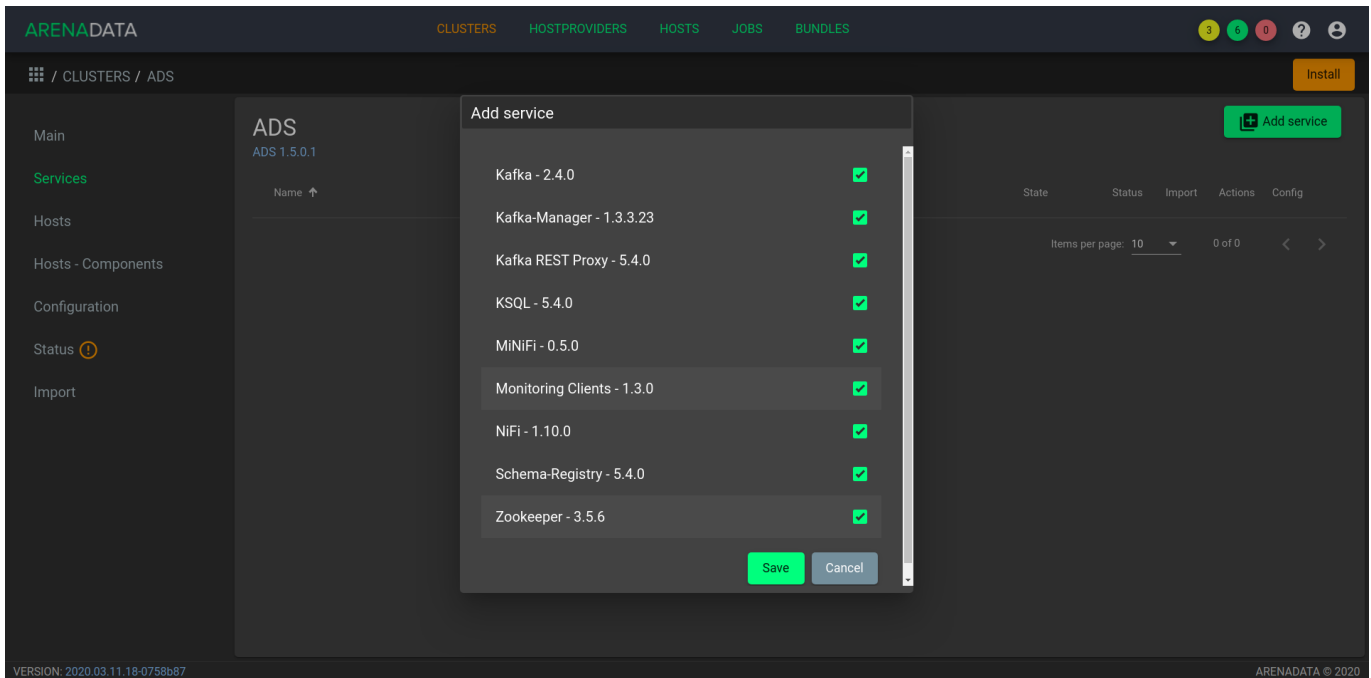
ARENADATA

CLUSTERS HOSTPROVIDERS HOSTS JOBS BUNDLES

3 6 0

/ CLUSTERS / ADS

Install

Main
Services
Hosts
Hosts - Components
Configuration
Status
Import

ADS
ADS 1.5.0.1

Add service

Name ↑ State Status Import Actions Config

Items per page: 10 0 of 0

Add service

Kafka - 2.4.0
Kafka-Manager - 1.3.3.23
Kafka REST Proxy - 5.4.0
KSQL - 5.4.0
MiNiFi - 0.5.0
Monitoring Clients - 1.3.0
NiFi - 1.10.0
Schema-Registry - 5.4.0
Zookeeper - 3.5.6

Save Cancel

VERSION: 2020.03.11.18-0758b87

ARENADATA © 2020